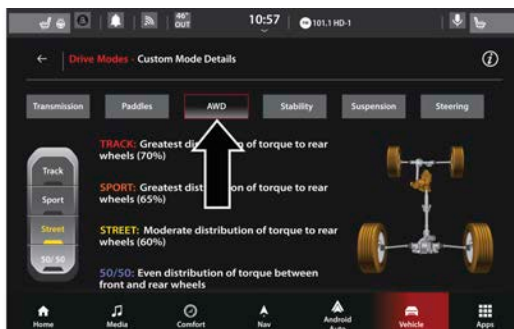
46° OUT 10:57 101.1 HD-1

Drive Modes - Custom Mode Details

Transmission
Paddles
AWD
Stability
Suspension
Steering

Track
Sport
Street
50/50

TRACK: Greatest dis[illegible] of torque to rear wheels (70%)

SPORT: Greatest distri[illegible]on of torque to rear wheels (65%)

STREET: Moderate distribution of torque to rear wheels (60%)

50/50: Even distribution of torque between front and rear wheels

Home
Media
Comfort
Nav
Android Auto
Vehicle
Apps